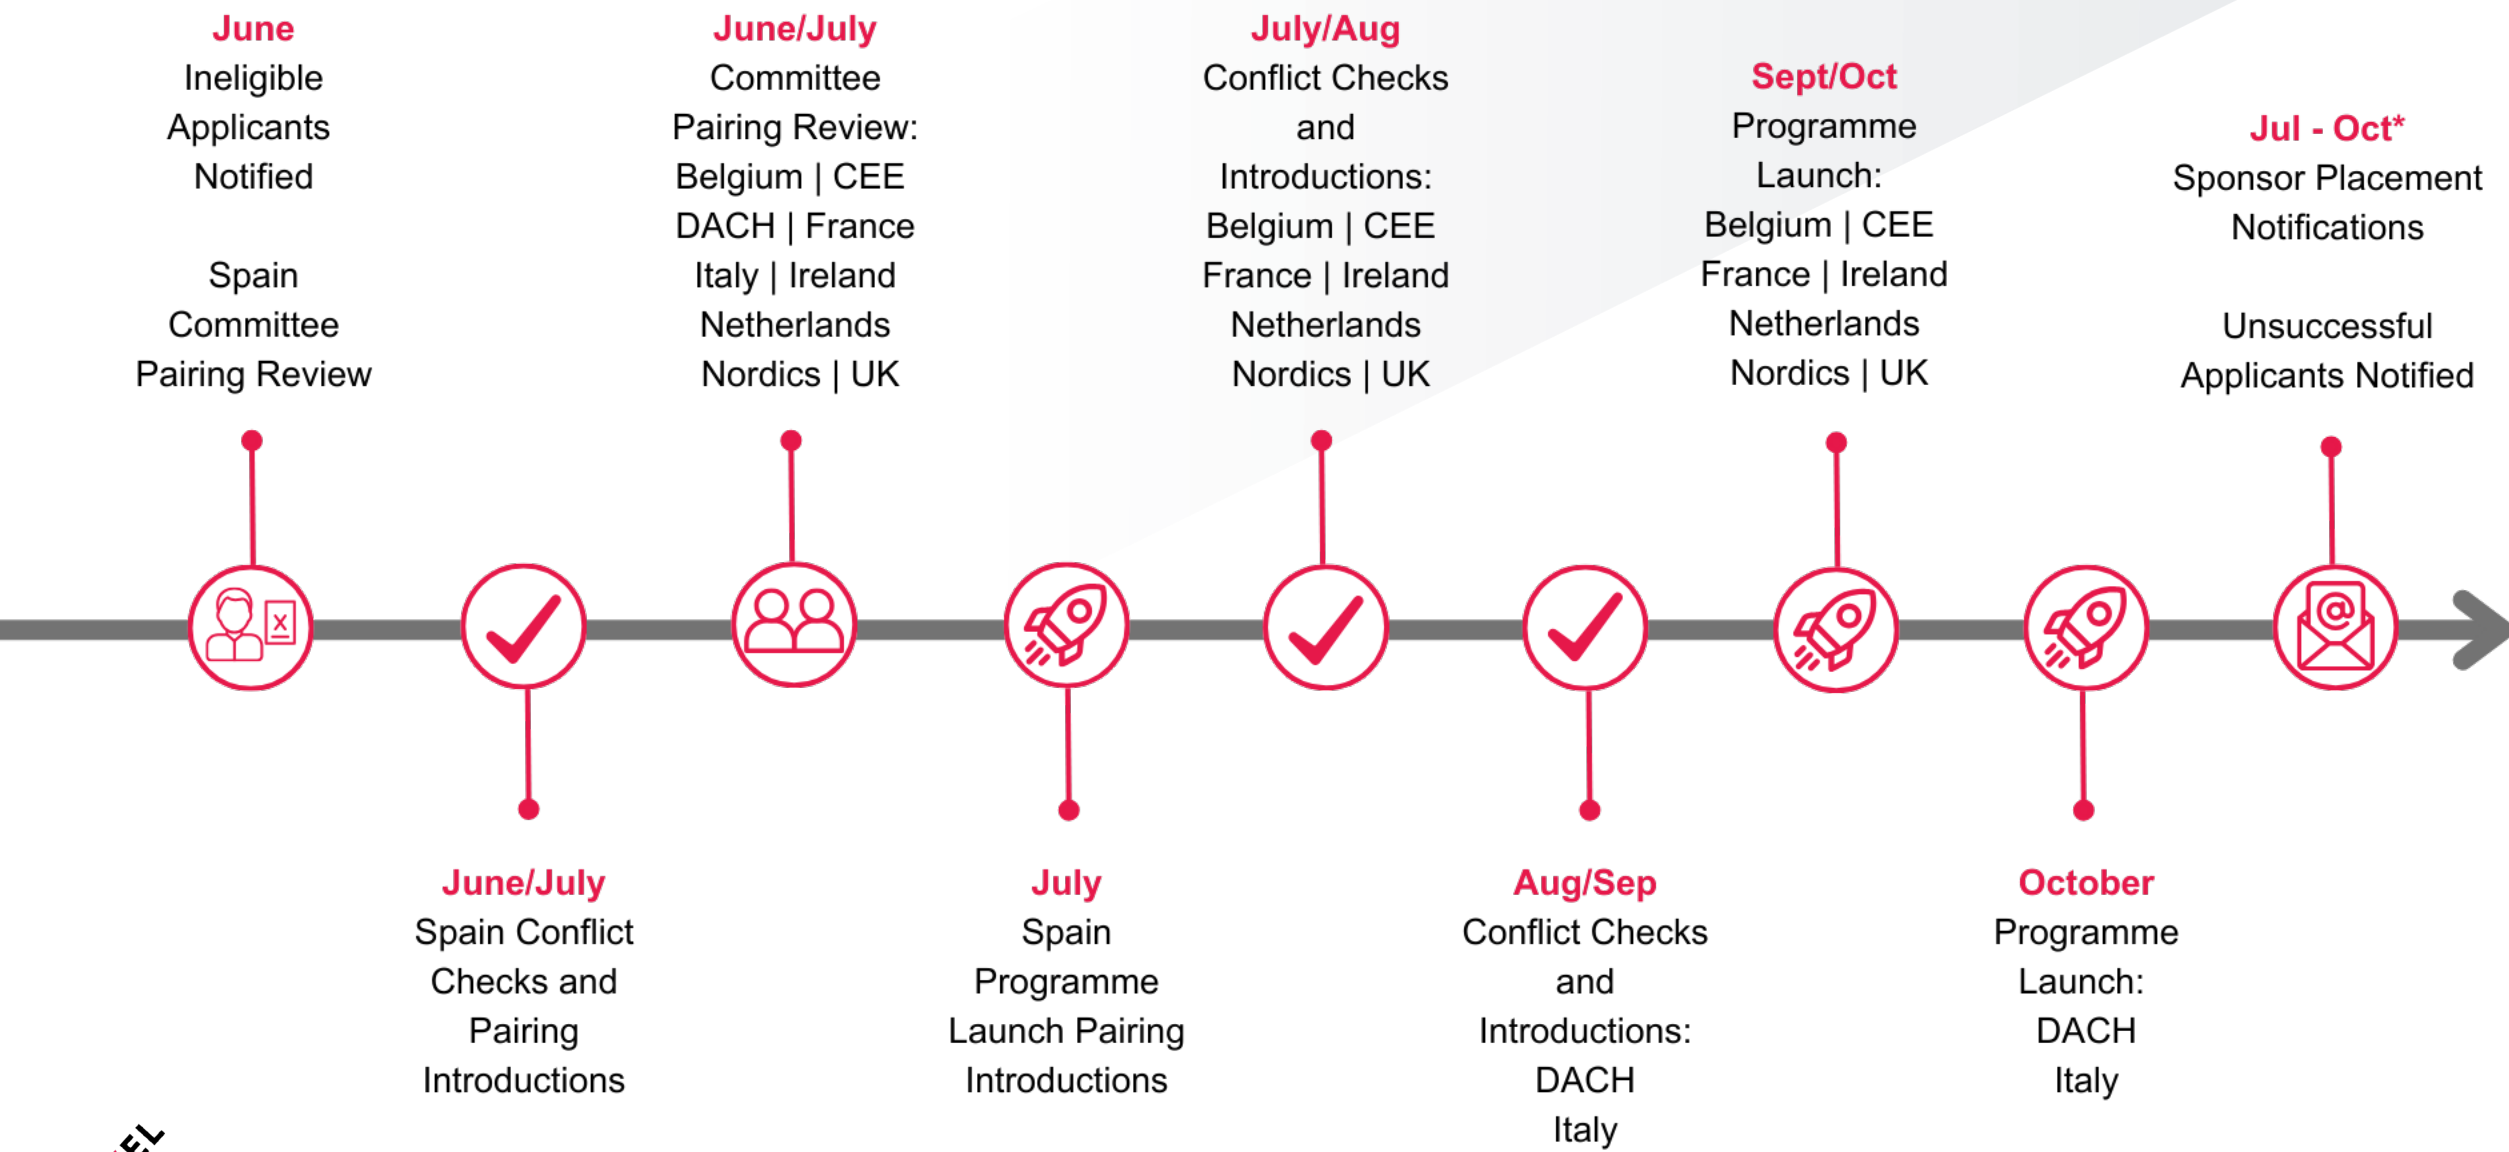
June
Ineligible Applicants Notified

Spain Committee Pairing Review

June/July
Committee Pairing Review:
Belgium | CEE
DACH | France
Italy | Ireland
Netherlands
Nordics | UK

July/Aug
Conflict Checks and Introductions:
Belgium | CEE
France | Ireland
Netherlands
Nordics | UK

Sept/Oct
Programme Launch:
Belgium | CEE
France | Ireland
Netherlands
Nordics | UK

Jul - Oct*
Sponsor Placement Notifications

Unsuccessful Applicants Notified

June/July
Spain Conflict Checks and Pairing Introductions

July
Spain Programme Launch Pairing Introductions

Aug/Sep
Conflict Checks and Introductions:
DACH
Italy

October
Programme Launch:
DACH
Italy

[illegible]